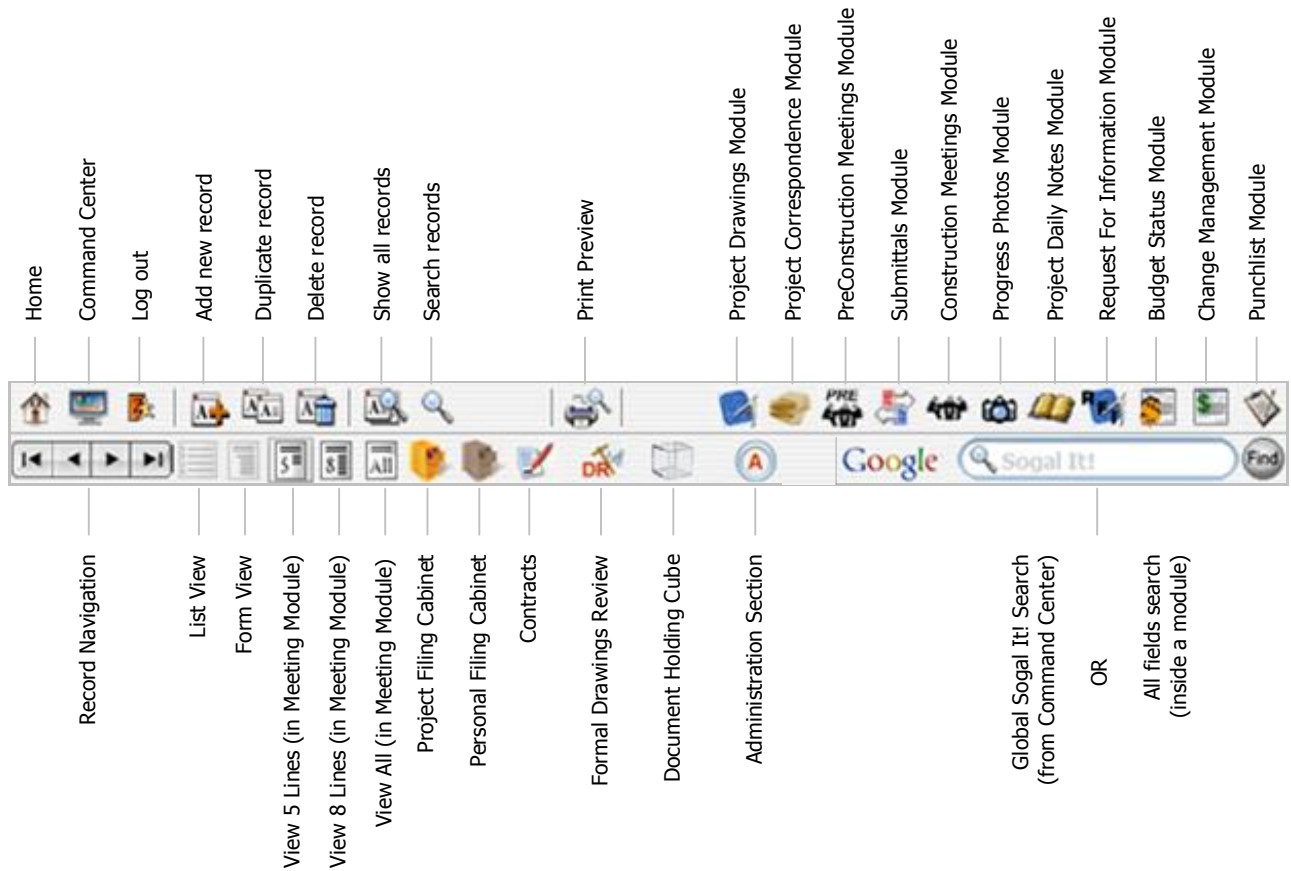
Home
Command Center
Log out
Add new record
Duplicate record
Delete record
Show all records
Search records
Print Preview
Project Drawings Module
Project Correspondence Module
PreConstruction Meetings Module
Submittals Module
Construction Meetings Module
Progress Photos Module
Project Daily Notes Module
Request For Information Module
Budget Status Module
Change Management Module
Punchlist Module

PRE
DR
All
5
8
A
Google
Sogal It!
Find

Record Navigation
List View
Form View
View 5 Lines (in Meeting Module)
View 8 Lines (in Meeting Module)
View All (in Meeting Module)
Project Filing Cabinet
Personal Filing Cabinet
Contracts
Formal Drawings Review
Document Holding Cube
Administration Section
Global Sogal It! Search (from Command Center)
OR
All fields search (inside a module)